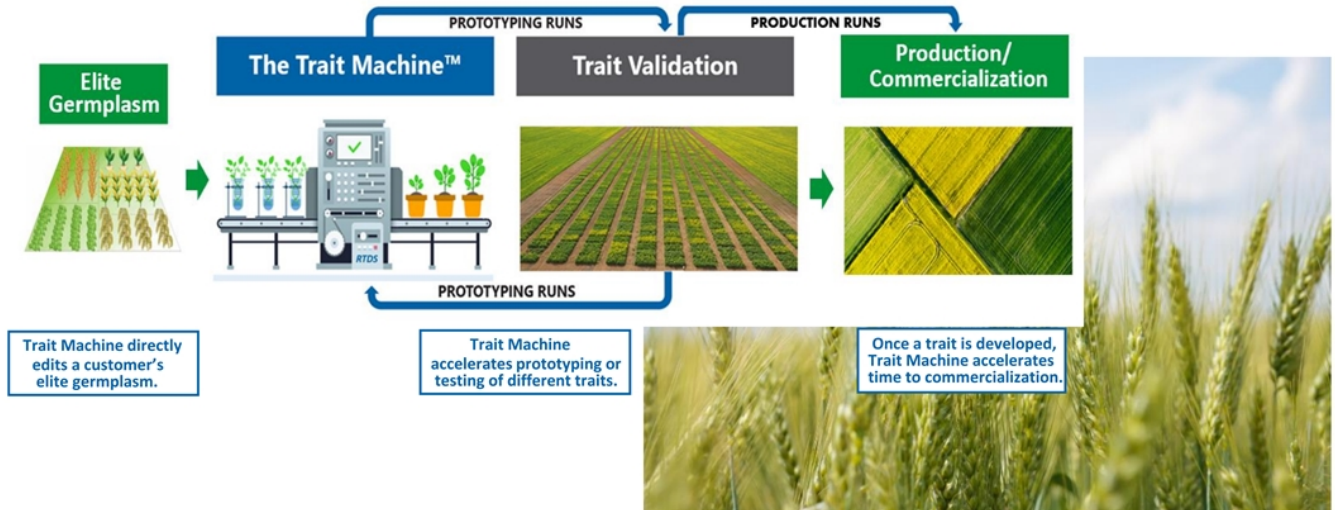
PROTOTYPING RUNS

PRODUCTION RUNS

Elite Germplasm

The Trait Machine™

Trait Validation

Production/ Commercialization

RTDS

PROTOTYPING RUNS

Trait Machine directly edits a customer's elite germplasm.

Trait Machine accelerates prototyping or testing of different traits.

Once a trait is developed, Trait Machine accelerates time to commercialization.